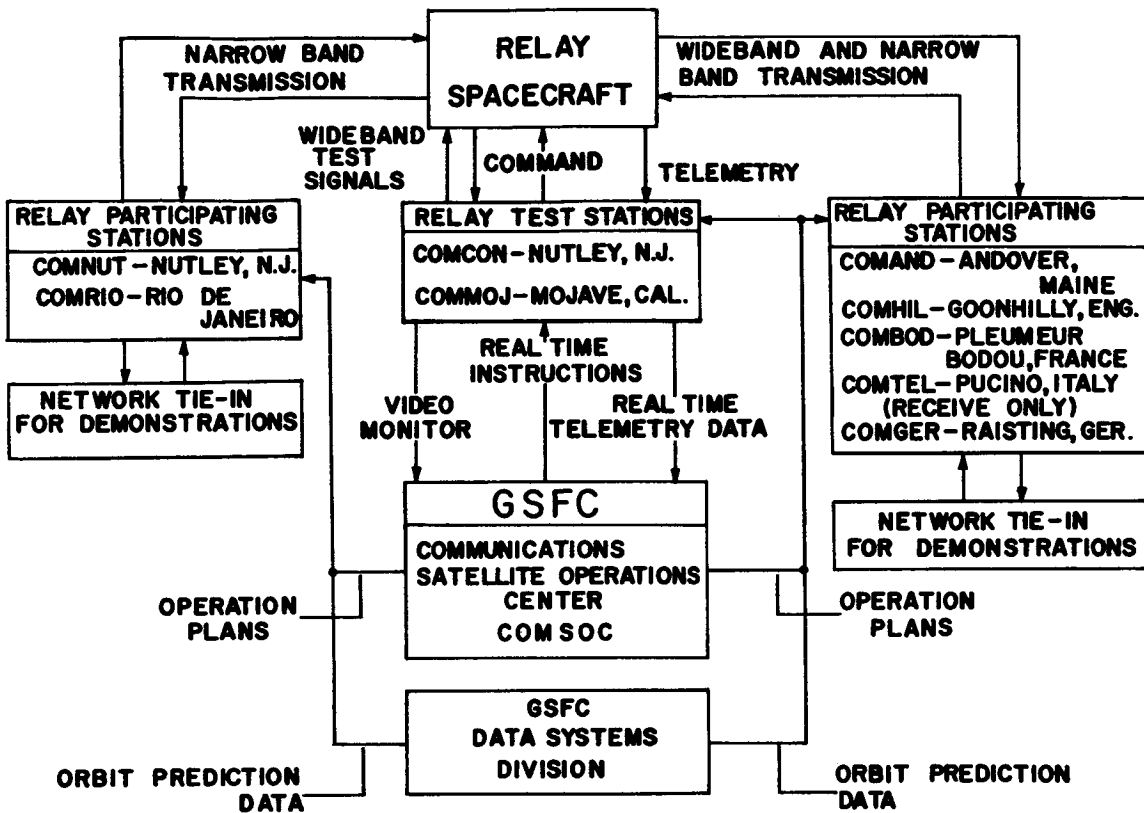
RELAY SPACECRAFT

NARROW BAND TRANSMISSION

WIDEBAND AND NARROW BAND TRANSMISSION

WIDEBAND TEST SIGNALS

COMMAND

TELEMETRY

RELAY PARTICIPATING STATIONS
COMNUT - NUTLEY, N.J.
COMRIO - RIO DE JANEIRO

RELAY TEST STATIONS
COMCON - NUTLEY, N.J.
COMMOJ - MOJAVE, CAL.

RELAY PARTICIPATING STATIONS
COMAND - ANDOVER, MAINE
COMHIL - GOONHILLY, ENG.
COMBOD - PLEUMEUR BODOU, FRANCE
COMTEL - PUCINO, ITALY (RECEIVE ONLY)
COMGER - RAISTING, GER.

NETWORK TIE-IN FOR DEMONSTRATIONS

REAL TIME INSTRUCTIONS

VIDEO MONITOR

REAL TIME TELEMETRY DATA

NETWORK TIE-IN FOR DEMONSTRATIONS

GSFC
COMMUNICATIONS SATELLITE OPERATIONS CENTER
COMSOC

OPERATION PLANS

OPERATION PLANS

GSFC DATA SYSTEMS DIVISION

ORBIT PREDICTION DATA

ORBIT PREDICTION DATA